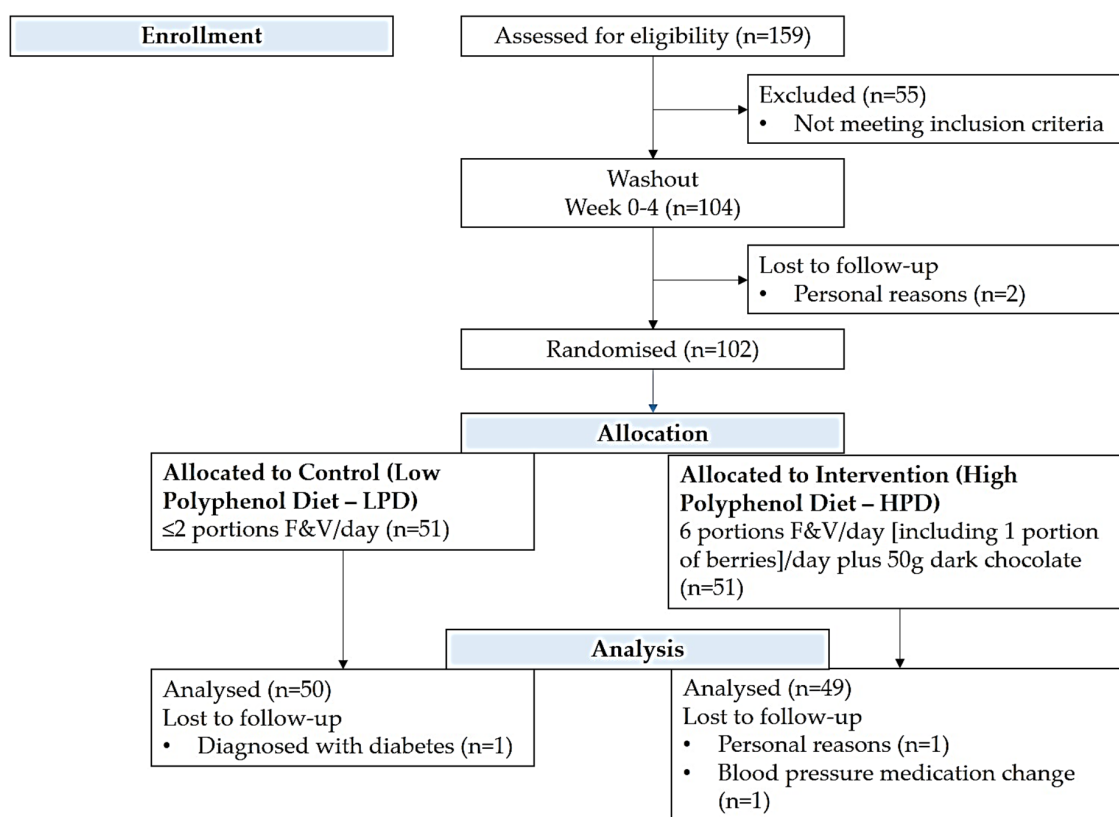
Enrollment

Assessed for eligibility (n=159)

Excluded (n=55)
• Not meeting inclusion criteria

Washout
Week 0-4 (n=104)

Lost to follow-up
• Personal reasons (n=2)

Randomised (n=102)

Allocation

Allocated to Control (Low Polyphenol Diet – LPD)
≤2 portions F&V/day (n=51)

Allocated to Intervention (High Polyphenol Diet – HPD)
6 portions F&V/day [including 1 portion of berries]/day plus 50g dark chocolate (n=51)

Analysis

Analysed (n=50)
Lost to follow-up
• Diagnosed with diabetes (n=1)

Analysed (n=49)
Lost to follow-up
• Personal reasons (n=1)
• Blood pressure medication change (n=1)